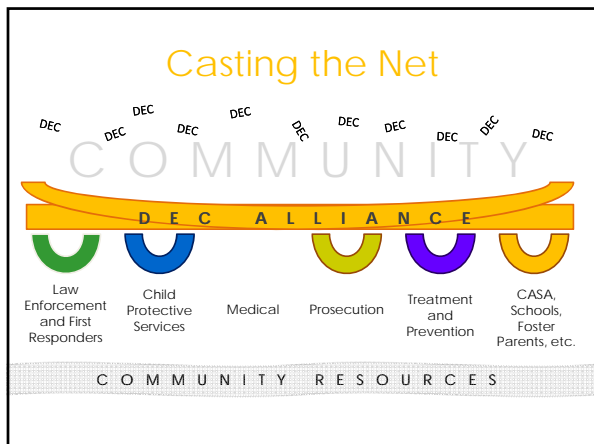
Casting the Net

DEC DEC DEC DEC DEC DEC DEC DEC DEC DEC DEC

COMMUNITY

DEC ALLIANCE

Law Enforcement and First Responders

Child Protective Services

Medical

Prosecution

Treatment and Prevention

CASA, Schools, Foster Parents, etc.

COMMUNITY RESOURCES